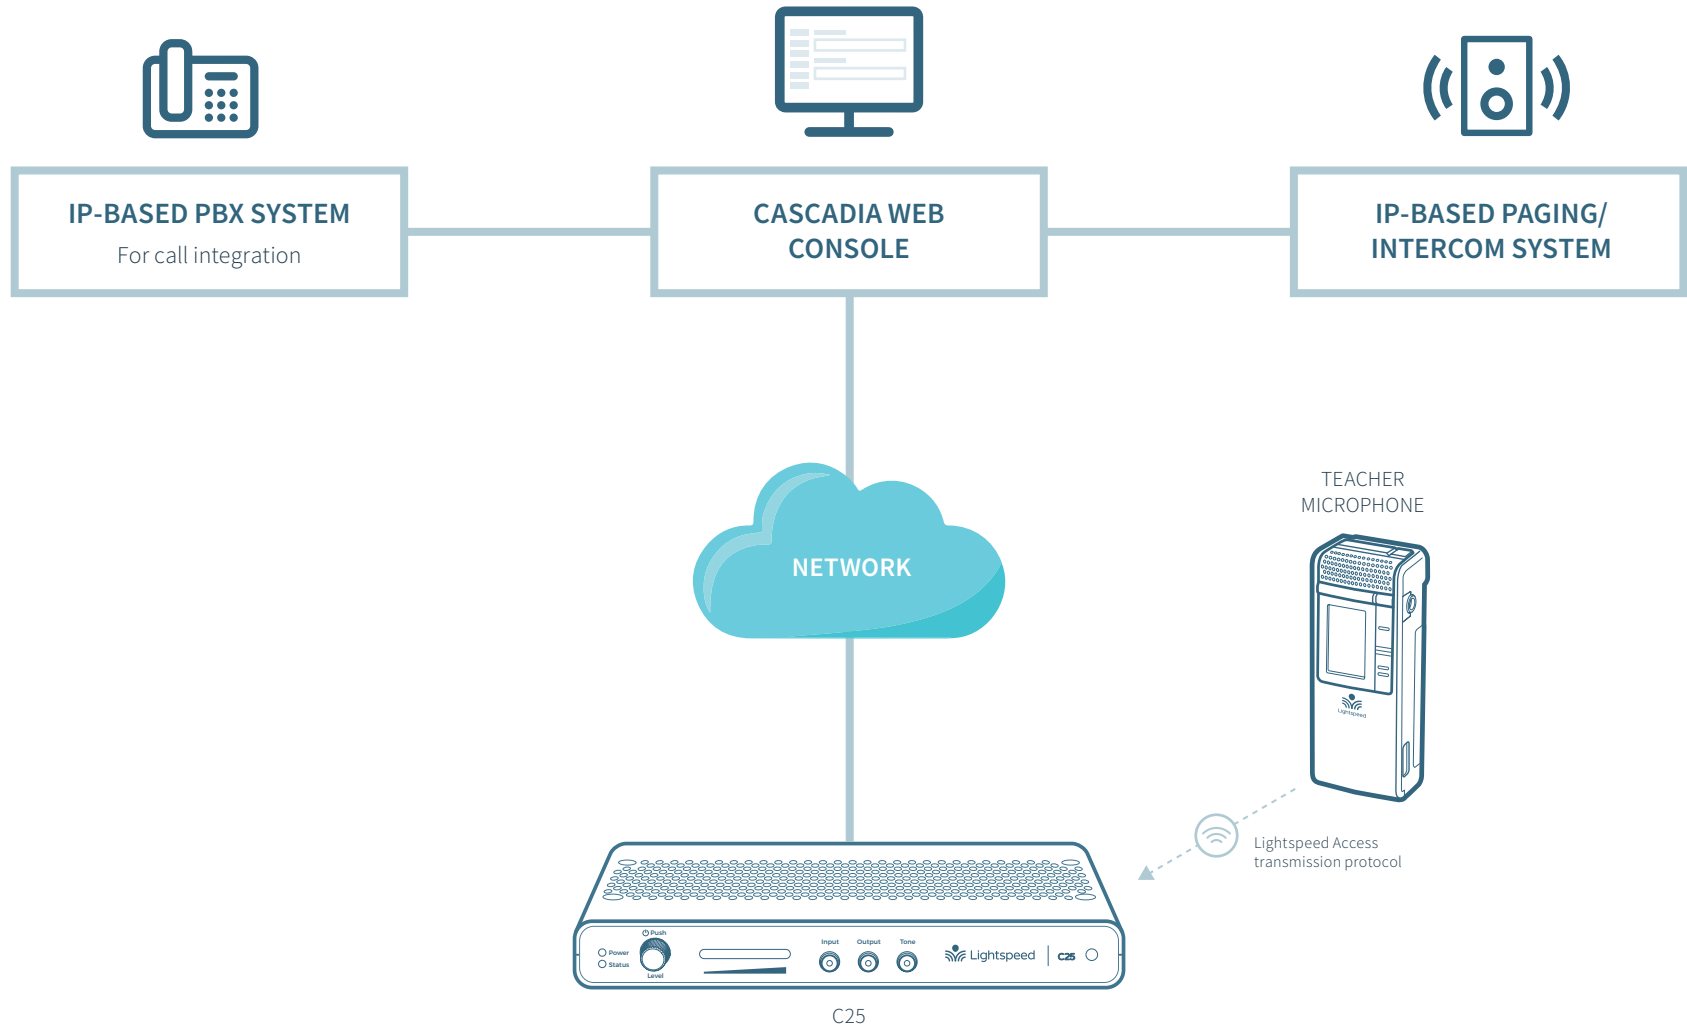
IP-BASED PBX SYSTEM
For call integration

CASCADIA WEB CONSOLE

IP-BASED PAGING/ INTERCOM SYSTEM

NETWORK

TEACHER MICROPHONE

Lightspeed

Lightspeed Access transmission protocol

Push
Power
Status
Level
Input
Output
Tone
Lightspeed
C25

C25